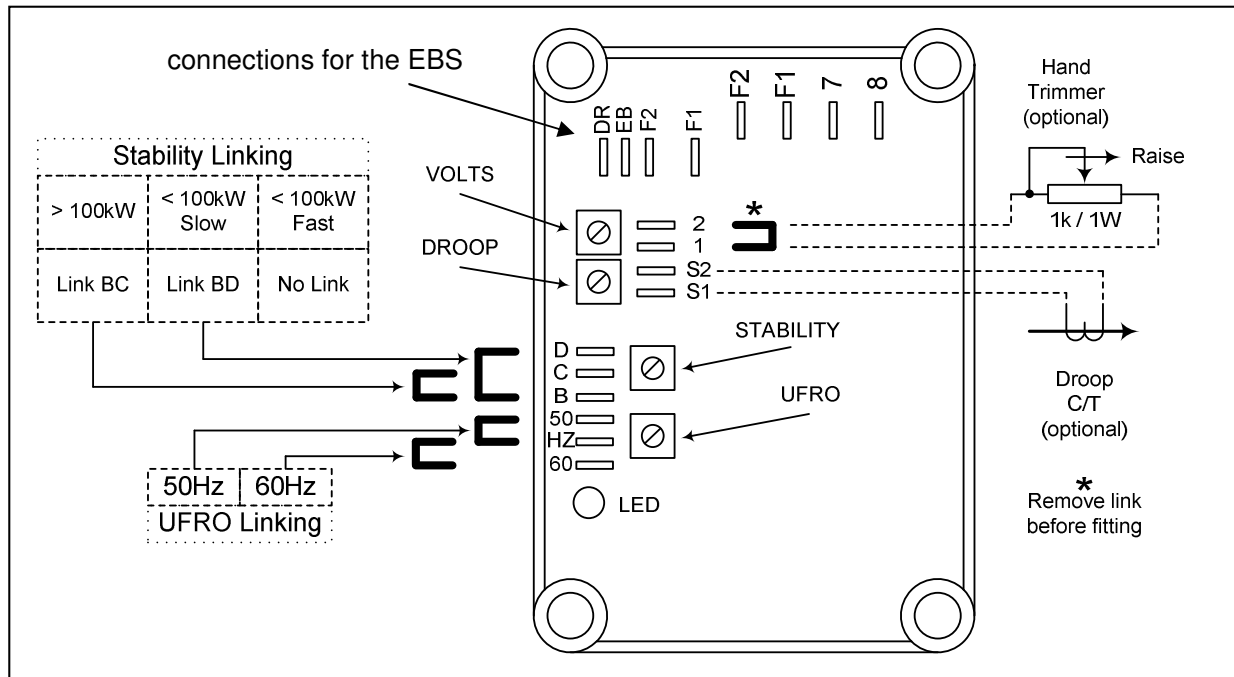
connections for the EBS

DR EB F2 F1 F2 F1 7 8

Hand Trimmer (optional)

Raise

1k / 1W

Stability Linking

| > 100kW | < 100kW Slow | < 100kW Fast |
|---|---|---|
| Link BC | Link BD | No Link |

VOLTS

DROOP

2
1
S2
S1

*

STABILITY

UFRO

D
C
B
50
HZ
60

LED

50Hz | 60Hz
UFRO Linking

Droop C/T (optional)

*
Remove link before fitting